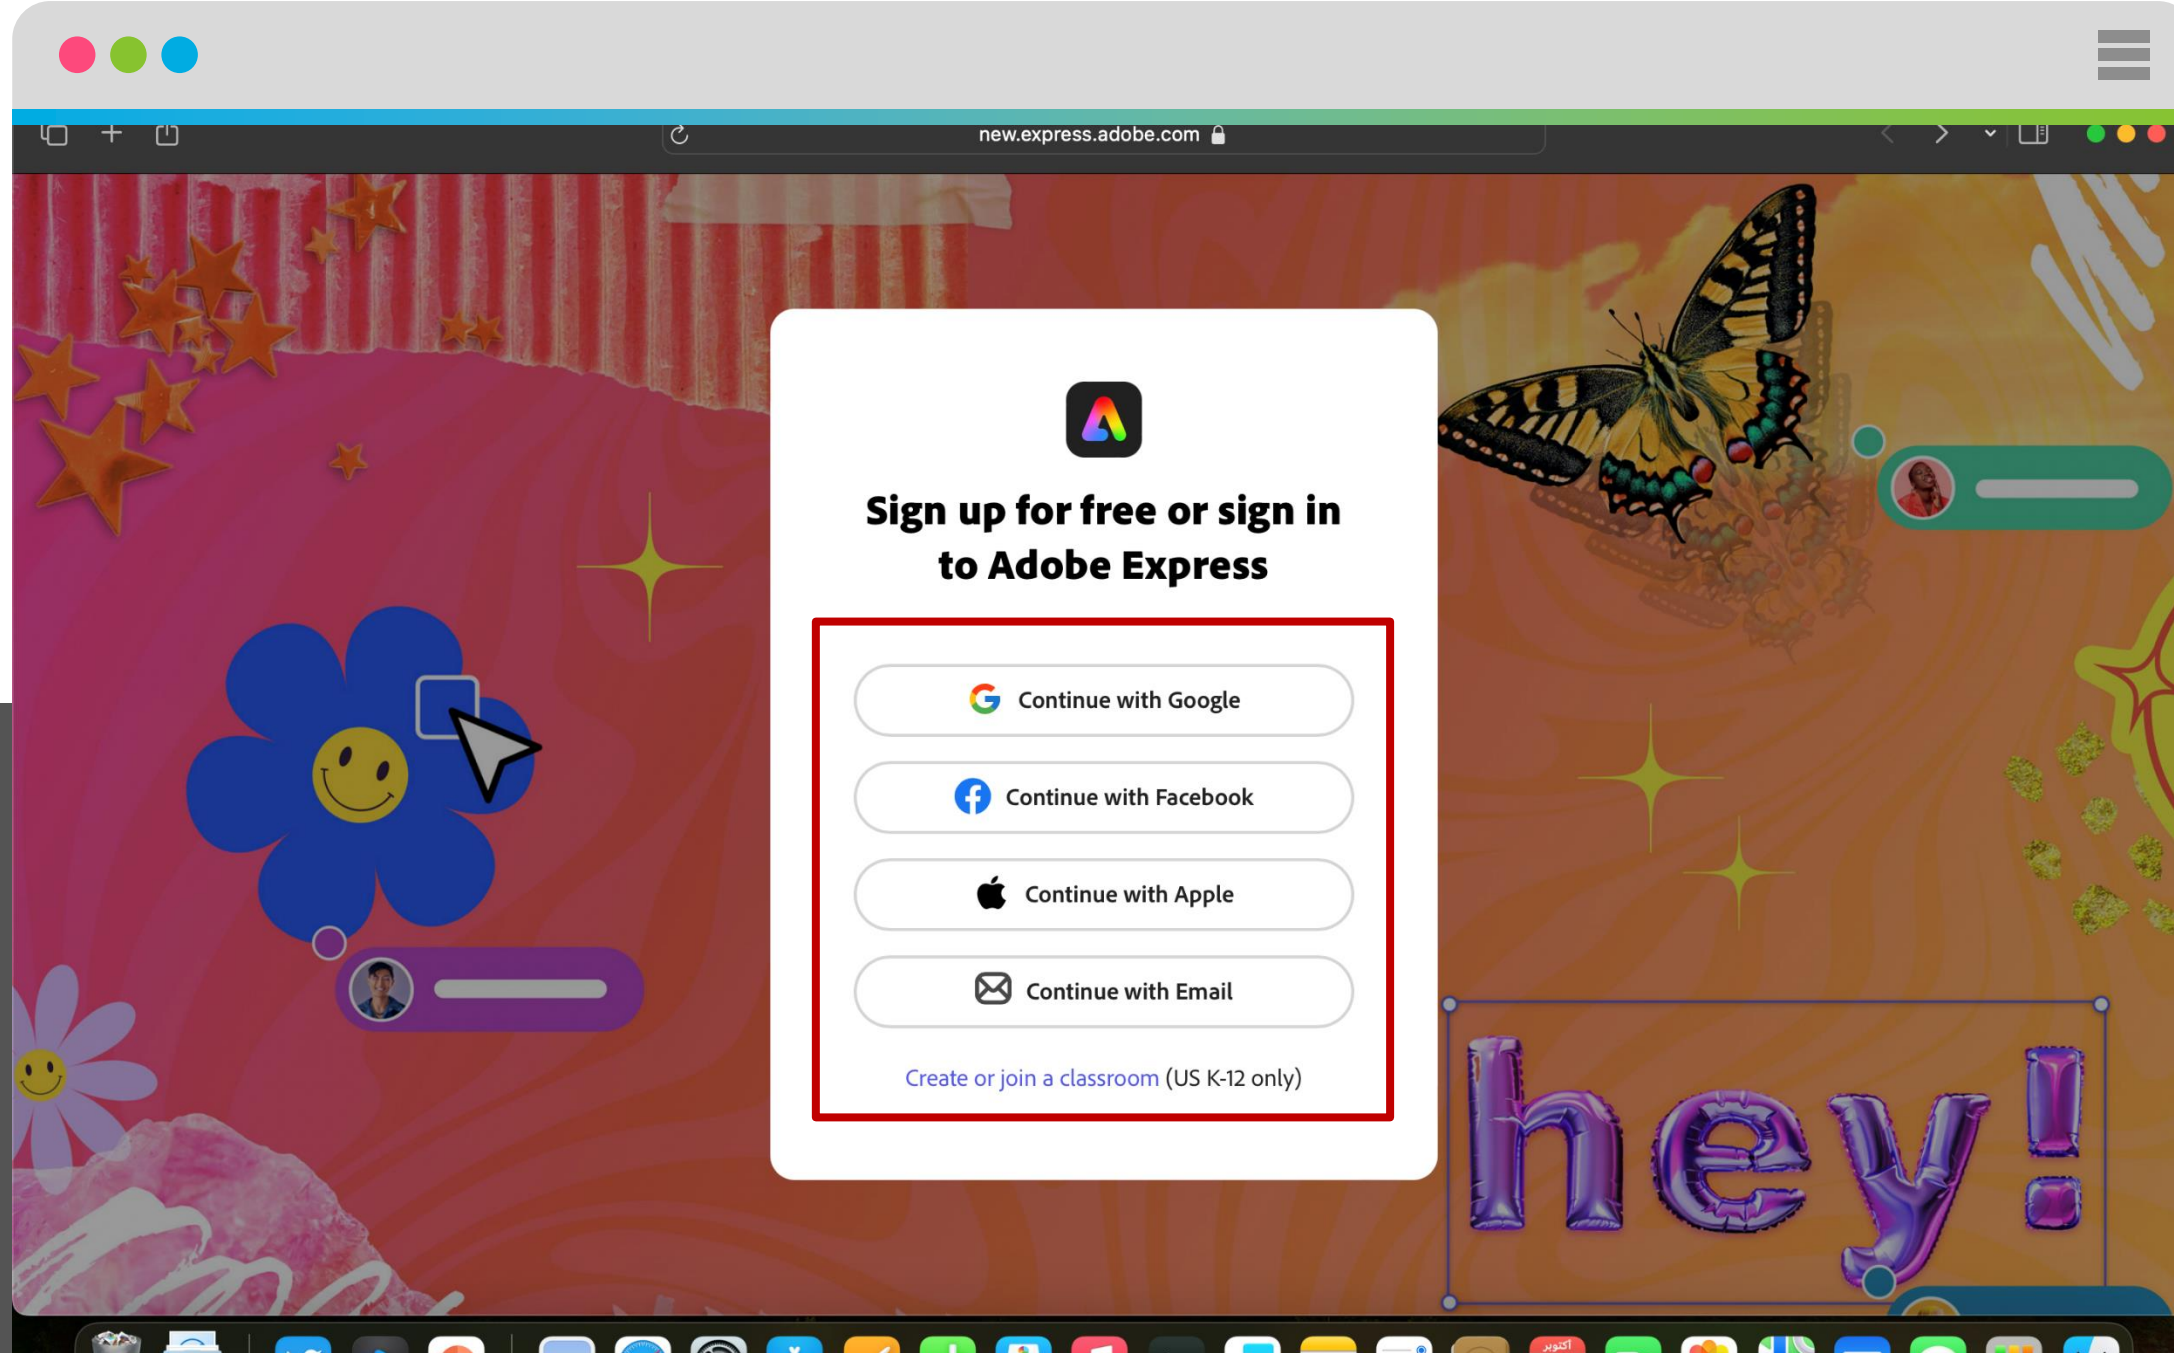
new.express.adobe.com

Sign up for free or sign in to Adobe Express

Continue with Google

Continue with Facebook

Continue with Apple

Continue with Email

Create or join a classroom (US K-12 only)

hey!